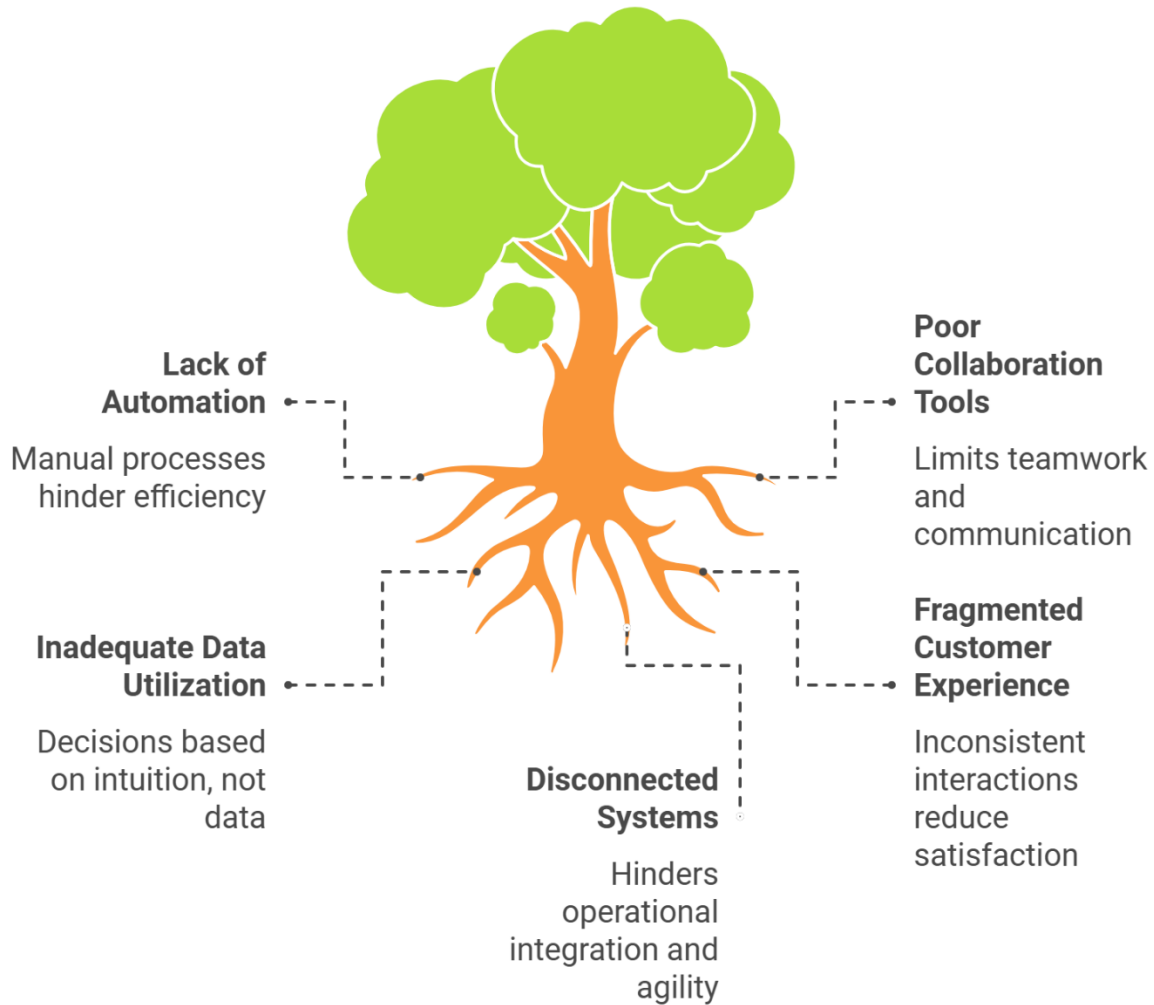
Lack of Automation

Manual processes hinder efficiency

Poor Collaboration Tools

Limits teamwork and communication

Inadequate Data Utilization

Decisions based on intuition, not data

Fragmented Customer Experience

Inconsistent interactions reduce satisfaction

Disconnected Systems

Hinders operational integration and agility